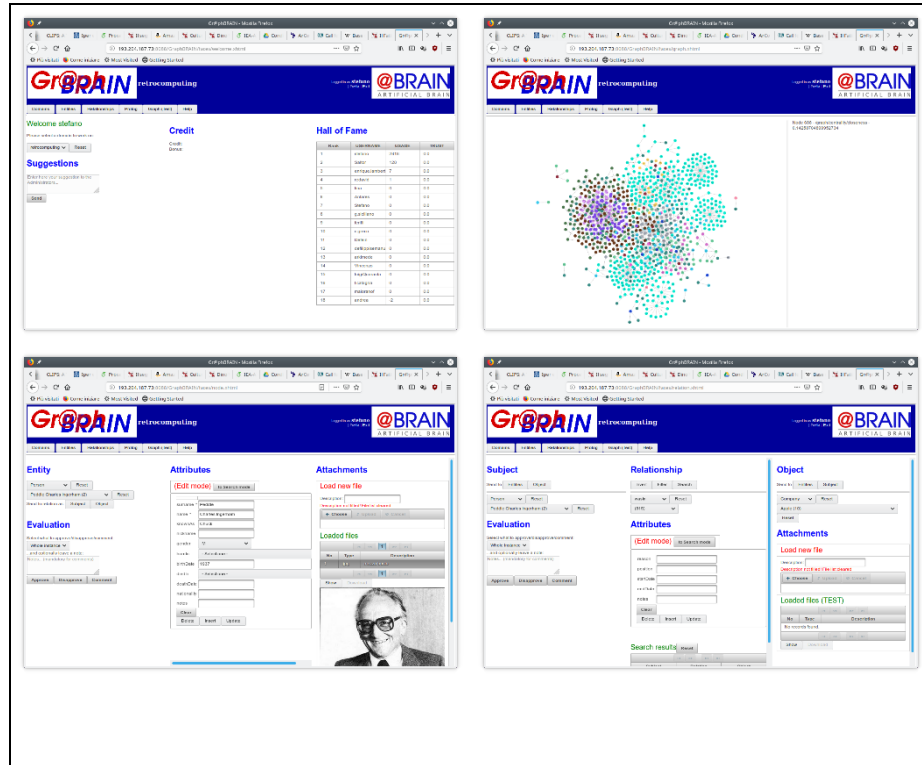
Gr@phBRAIN - Mozilla Firefox

193.201.187.73:8080/GraphBRAIN/faces/welcome.xhtml

Gr@phBRAIN retrocomputing

@BRAIN ARTIFICIAL BRAIN

Welcome stefano

Credit

Hall of Fame

Suggestions

Send

Gr@phBRAIN - Mozilla Firefox

193.201.187.73:8080/GraphBRAIN/faces/graph.xhtml

Gr@phBRAIN retrocomputing

@BRAIN ARTIFICIAL BRAIN

Gr@phBRAIN - Mozilla Firefox

Gr@phBRAIN retrocomputing

@BRAIN ARTIFICIAL BRAIN

Entity

Reset

Evaluation

Approve Disapprove Comment

Attributes

(Edit mode)

Attachments

Load new file

Loaded files

Gr@phBRAIN - Mozilla Firefox

Gr@phBRAIN retrocomputing

@BRAIN ARTIFICIAL BRAIN

Subject

Evaluation

Approve Disapprove Comment

Relationship

Attributes

(Edit mode)

Search results

Object

Attachments

Load new file

Loaded files (TEST)